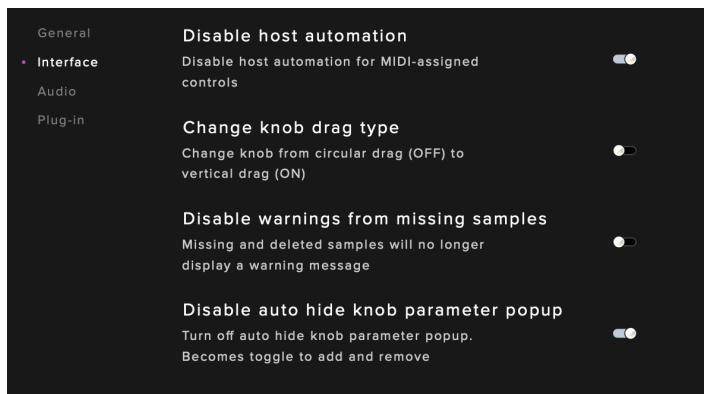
General
• Interface
Audio
Plug-in

Disable host automation
Disable host automation for MIDI-assigned controls

Change knob drag type
Change knob from circular drag (OFF) to vertical drag (ON)

Disable warnings from missing samples
Missing and deleted samples will no longer display a warning message

Disable auto hide knob parameter popup
Turn off auto hide knob parameter popup. Becomes toggle to add and remove